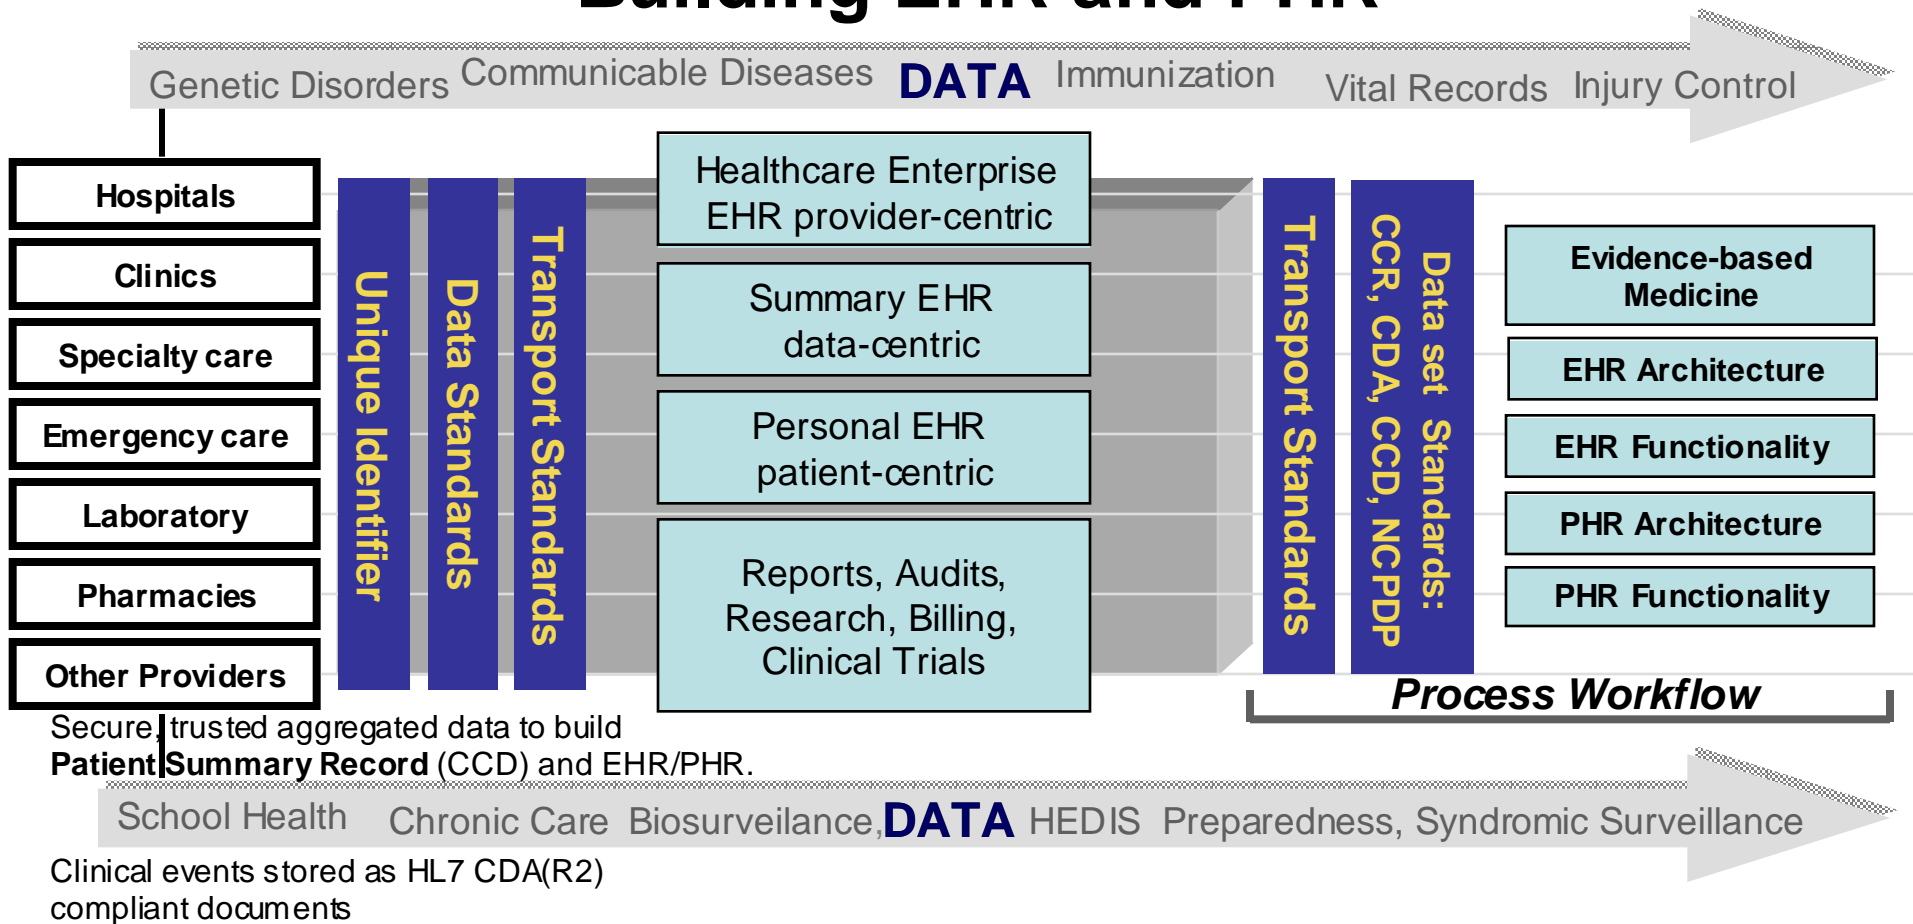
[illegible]

Genetic Disorders Communicable Diseases DATA Immunization Vital Records Injury Control

Hospitals

Clinics

Specialty care

Emergency care

Laboratory

Pharmacies

Other Providers

Unique Identifier

Data Standards

Transport Standards

Healthcare Enterprise EHR provider-centric

Summary EHR data-centric

Personal EHR patient-centric

Reports, Audits, Research, Billing, Clinical Trials

Transport Standards

CCR, CDA, CCD, NCPDP

Data set Standards:

Evidence-based Medicine

EHR Architecture

EHR Functionality

PHR Architecture

PHR Functionality

Process Workflow

Secure, trusted aggregated data to build **Patient Summary Record** (CCD) and EHR/PHR.

School Health Chronic Care Biosurveilance, DATA HEDIS Preparedness, Syndromic Surveillance

Clinical events stored as HL7 CDA(R2) compliant documents